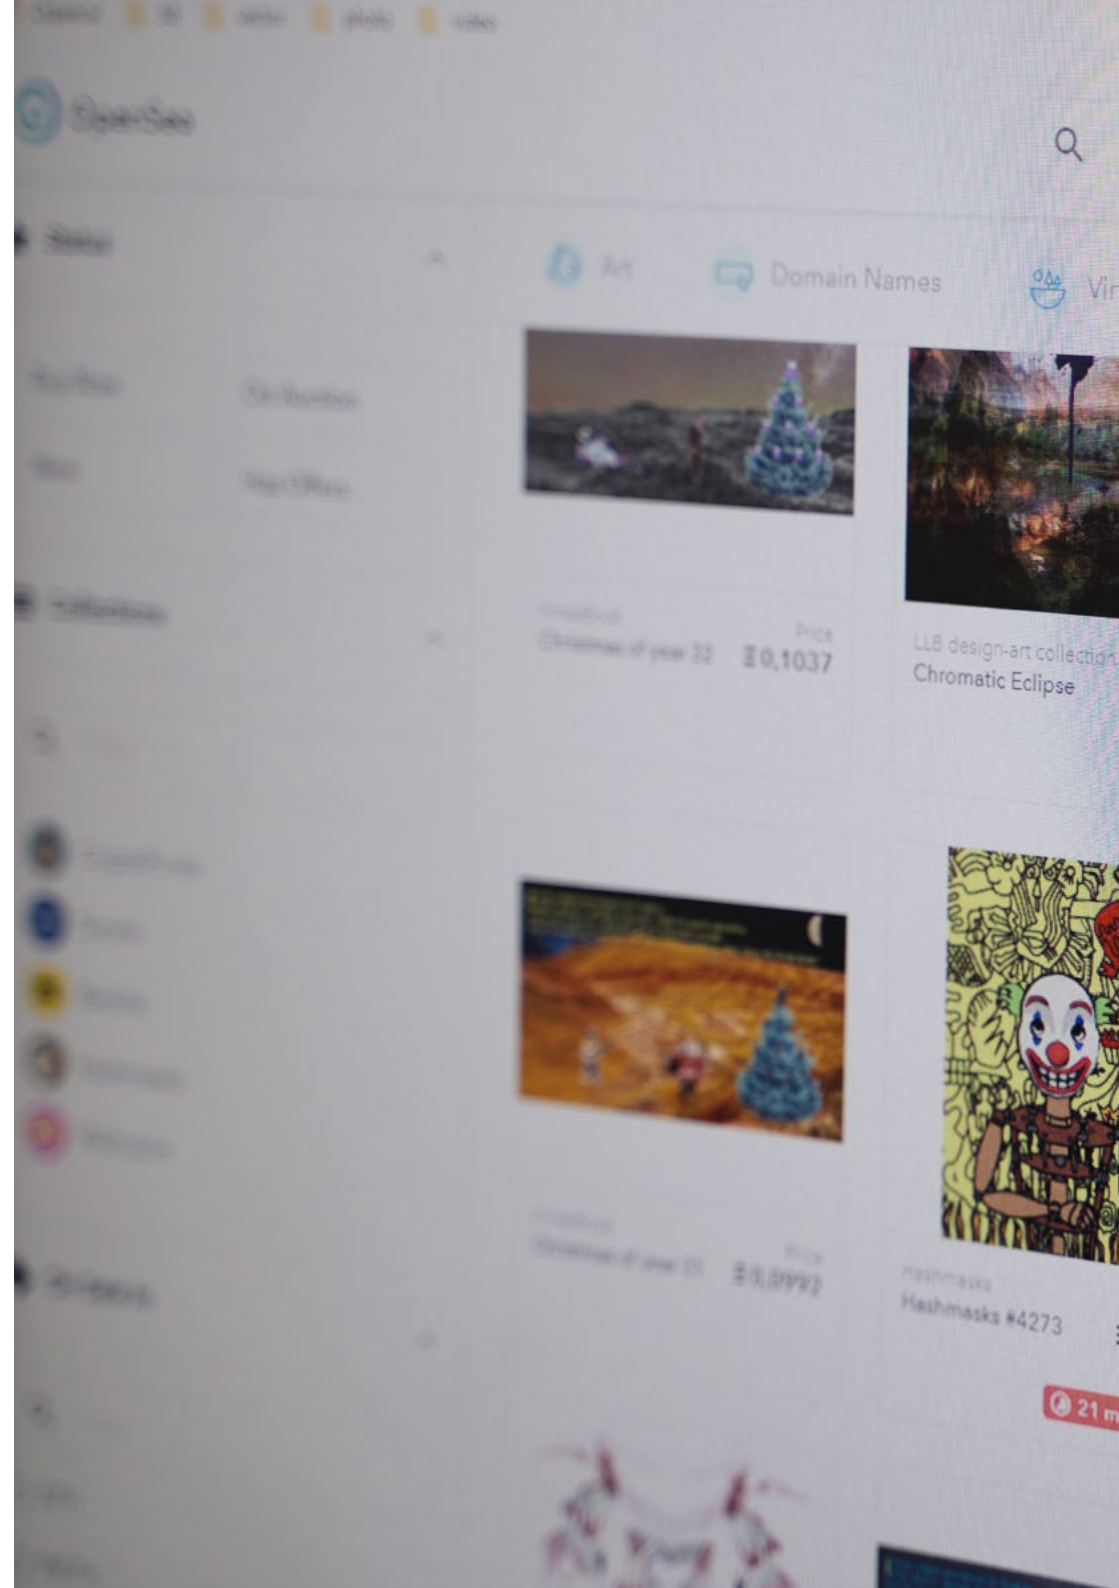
OpenSea

Status

Collections

Art

Domain Names

Vir

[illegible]
Christmas of year 32
Price
Ξ 0,1037

LLB design-art collection
Chromatic Eclipse

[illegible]
Christmas of year 31
Price
Ξ 0,0992

Hashmasks
Hashmasks #4273

21 m